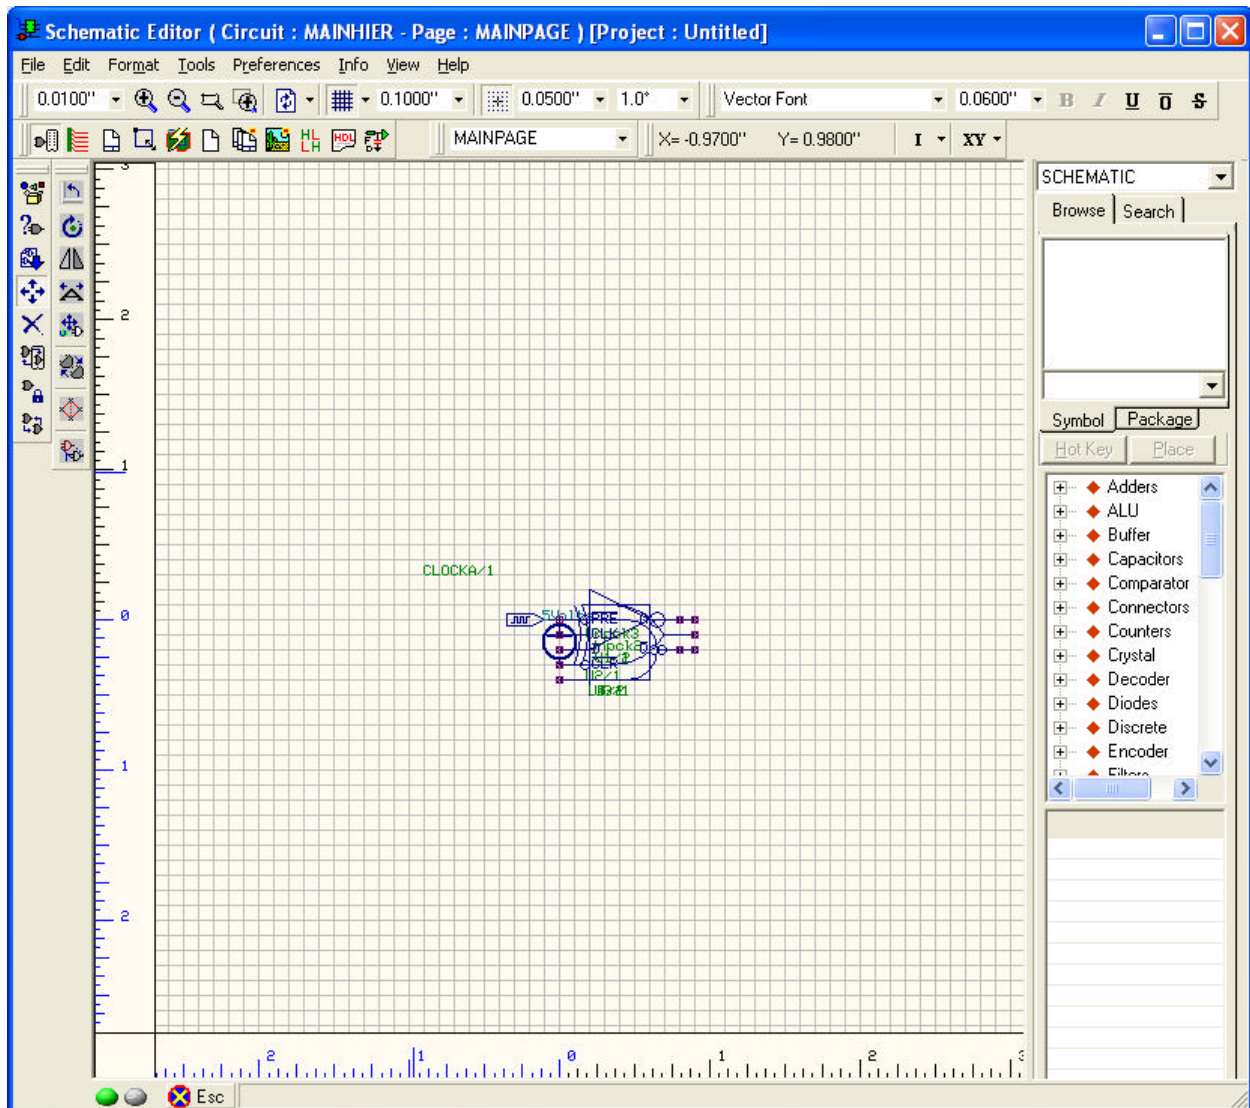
Schematic Editor ( Circuit : MAINHIER - Page : MAINPAGE ) [Project : Untitled]

File Edit Format Tools Preferences Info View Help

0.0100" 0.1000" 0.0500" 1.0° Vector Font 0.0600" B I U Ō S

MAINPAGE X= -0.9700" Y= 0.9800" I XY

SCHEMATIC

Browse Search

Symbol Package

Hot Key Place

Adders
ALU
Buffer
Capacitors
Comparator
Connectors
Counters
Crystal
Decoder
Diodes
Discrete
Encoder
Filters

3
2
1
0
1
2

CLOCKA/1
5V
PRE
Clock3
inpock
CLR
UP/1
UB/1

2 1 0 1 2 3

Esc